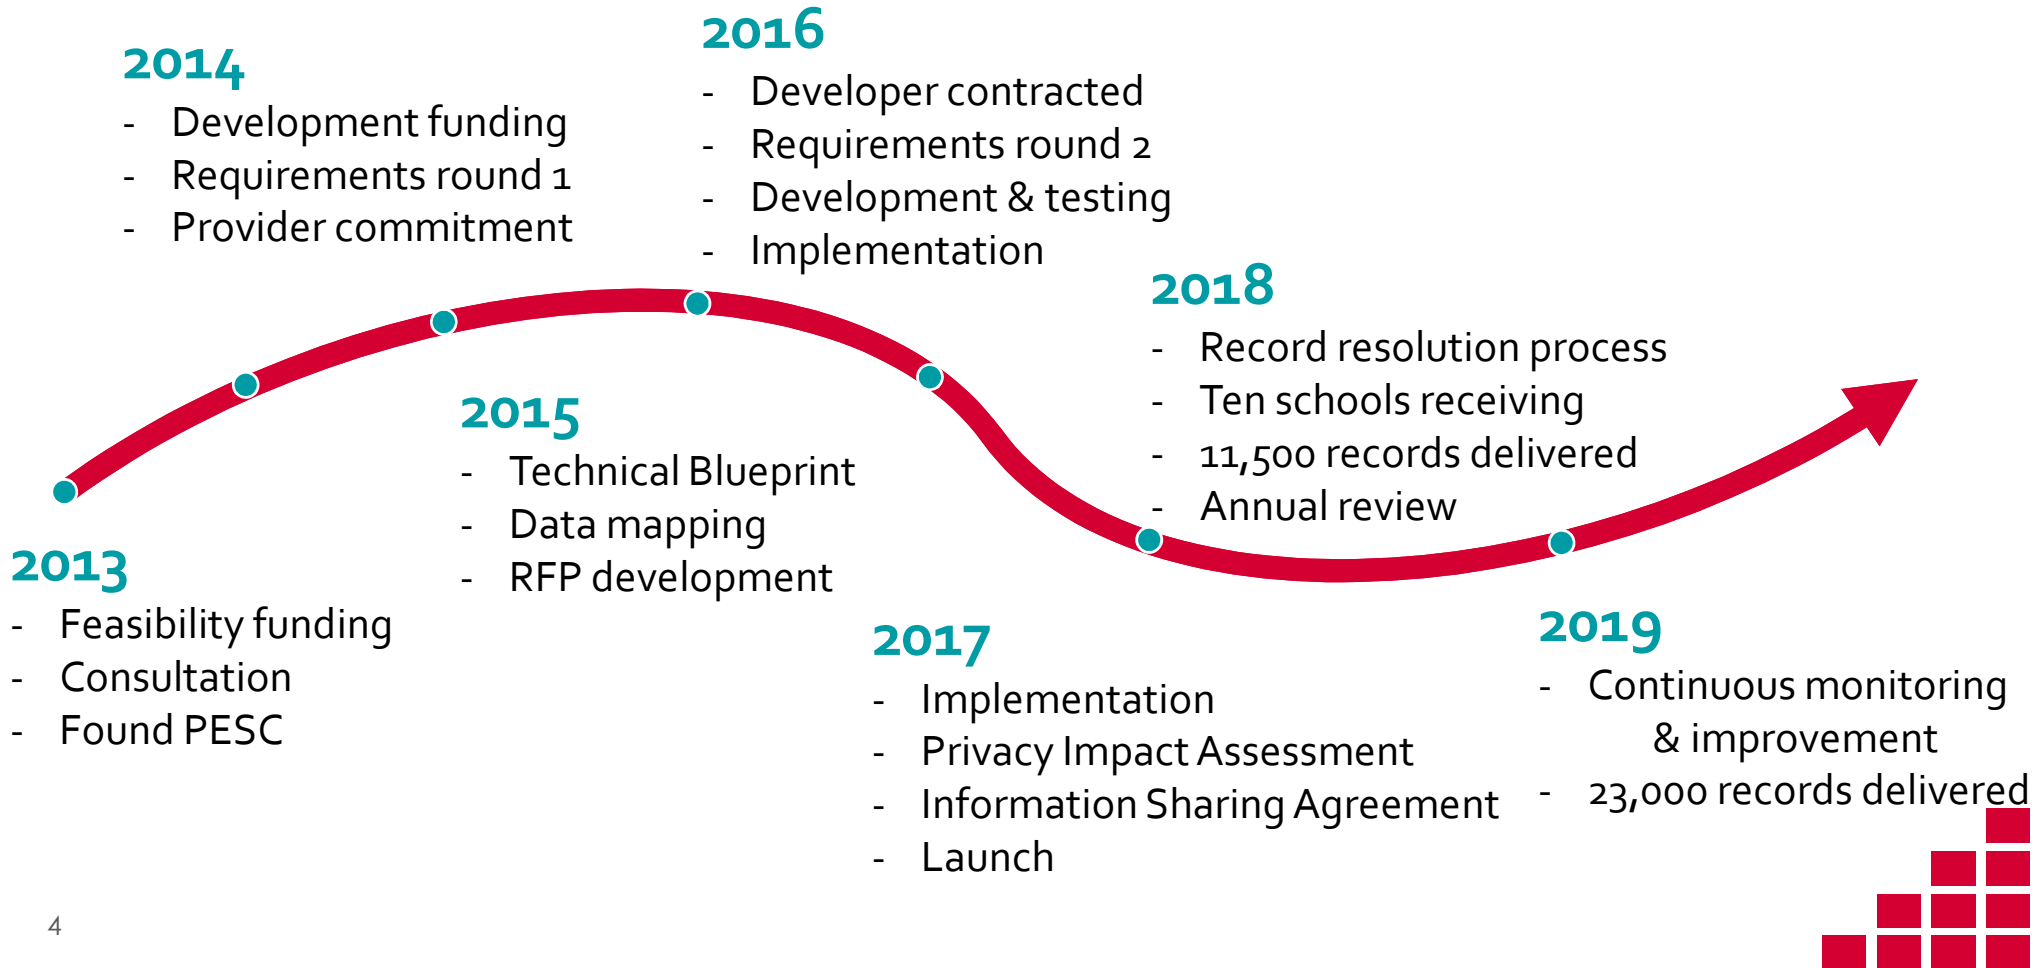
2013
- Feasibility funding
- Consultation
- Found PESC

2014
- Development funding
- Requirements round 1
- Provider commitment

2015
- Technical Blueprint
- Data mapping
- RFP development

2016
- Developer contracted
- Requirements round 2
- Development & testing
- Implementation

2017
- Implementation
- Privacy Impact Assessment
- Information Sharing Agreement
- Launch

2018
- Record resolution process
- Ten schools receiving
- 11,500 records delivered
- Annual review

2019
- Continuous monitoring & improvement
- 23,000 records delivered

4